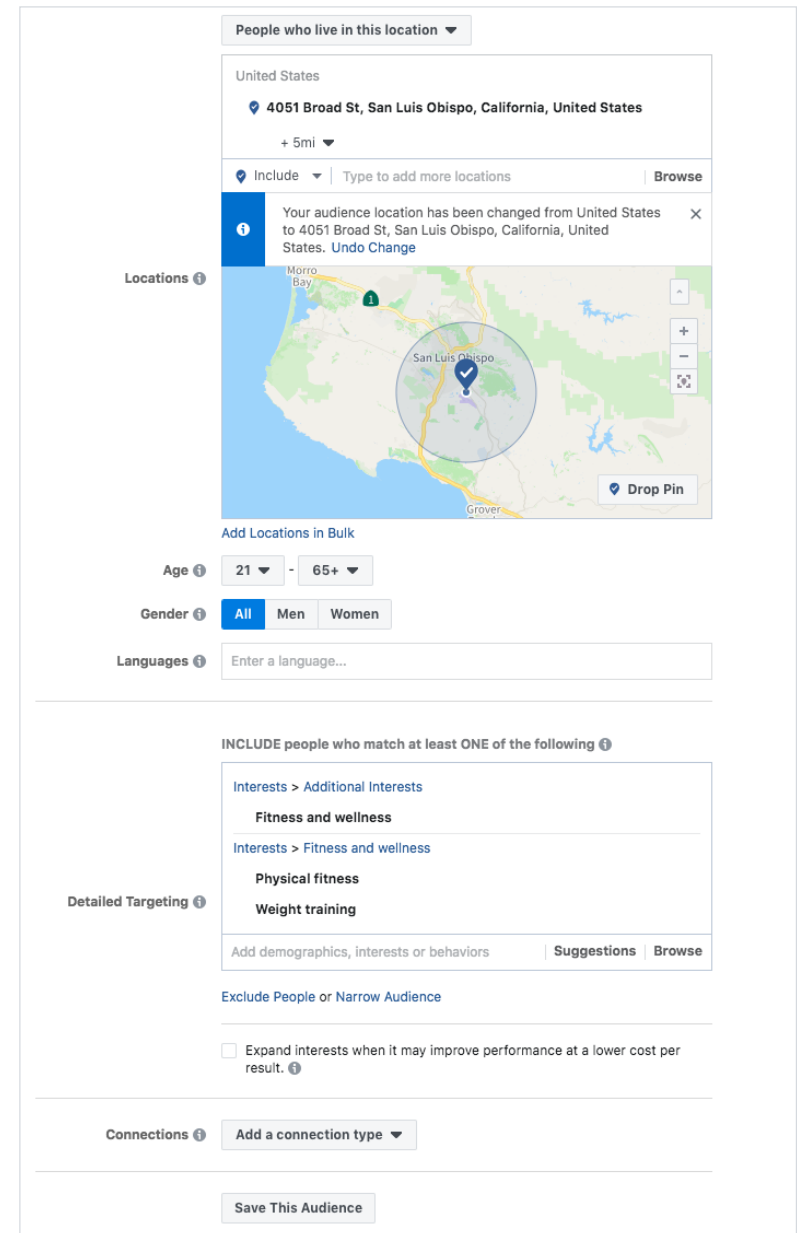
People who live in this location

United States

4051 Broad St, San Luis Obispo, California, United States

+ 5mi

Include | Type to add more locations | Browse

Your audience location has been changed from United States to 4051 Broad St, San Luis Obispo, California, United States. Undo Change

Locations

Morro Bay

1

San Luis Obispo

+

−

Drop Pin

Grover

Add Locations in Bulk

Age 21 - 65+

Gender All Men Women

Languages Enter a language...

INCLUDE people who match at least ONE of the following

Interests > Additional Interests

Fitness and wellness

Interests > Fitness and wellness

Physical fitness

Weight training

Detailed Targeting

Add demographics, interests or behaviors | Suggestions | Browse

Exclude People or Narrow Audience

Expand interests when it may improve performance at a lower cost per result.

Connections Add a connection type

Save This Audience